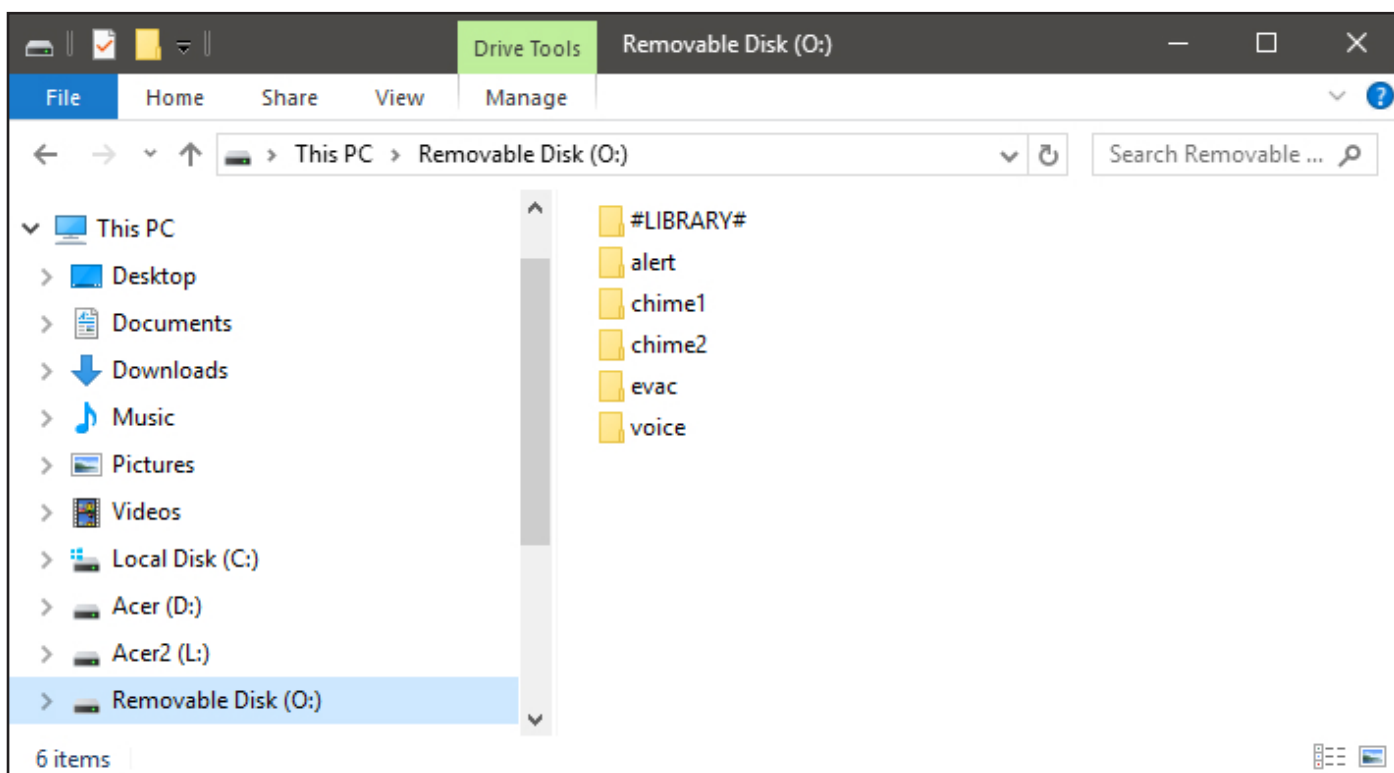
Drive Tools
Removable Disk (O:)

File
Home
Share
View
Manage

This PC > Removable Disk (O:)

Search Removable ...

This PC
Desktop
Documents
Downloads
Music
Pictures
Videos
Local Disk (C:)
Acer (D:)
Acer2 (L:)
Removable Disk (O:)

#LIBRARY#
alert
chime1
chime2
evac
voice

6 items